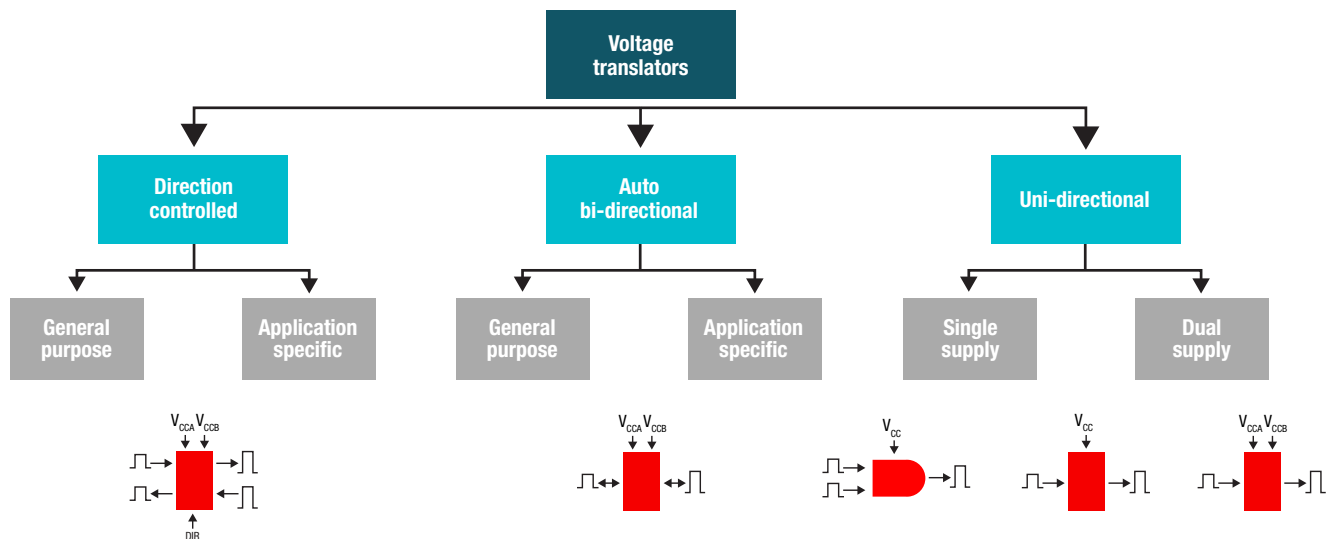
Voltage translators

Direction controlled

Auto bi-directional

Uni-directional

General purpose

Application specific

General purpose

Application specific

Single supply

Dual supply

$V_{CCA}$ $V_{CCB}$

DIR

$V_{CCA}$ $V_{CCB}$

$V_{CC}$

$V_{CC}$

$V_{CCA}$ $V_{CCB}$